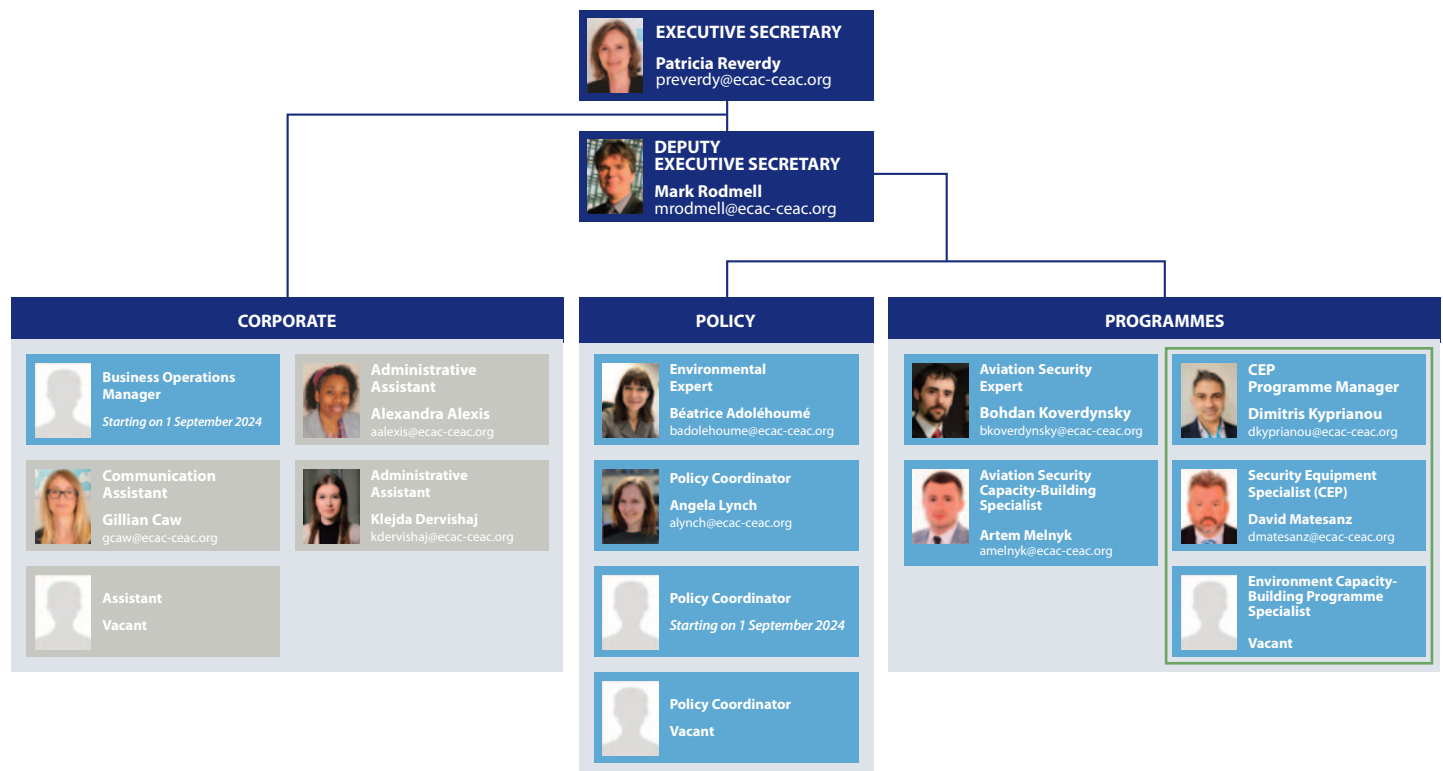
EXECUTIVE SECRETARY
Patricia Reverdy
preverdy@ecac-ceac.org

DEPUTY EXECUTIVE SECRETARY
Mark Rodmell
mrodmell@ecac-ceac.org

CORPORATE

Business Operations Manager
Starting on 1 September 2024

Administrative Assistant
Alexandra Alexis
aalexis@ecac-ceac.org

Communication Assistant
Gillian Caw
gcaw@ecac-ceac.org

Administrative Assistant
Klejda Dervishaj
kdervishaj@ecac-ceac.org

Assistant
Vacant

POLICY

Environmental Expert
Béatrice Adoléhoumé
badolehoume@ecac-ceac.org

Policy Coordinator
Angela Lynch
alynch@ecac-ceac.org

Policy Coordinator
Starting on 1 September 2024

Policy Coordinator
Vacant

PROGRAMMES

Aviation Security Expert
Bohdan Koverdynsky
bkoverdynsky@ecac-ceac.org

Aviation Security Capacity-Building Specialist
Artem Melnyk
amelnyk@ecac-ceac.org

CEP Programme Manager
Dimitris Kyprianou
dkyprianou@ecac-ceac.org

Security Equipment Specialist (CEP)
David Matesanz
dmatesanz@ecac-ceac.org

Environment Capacity-Building Programme Specialist
Vacant